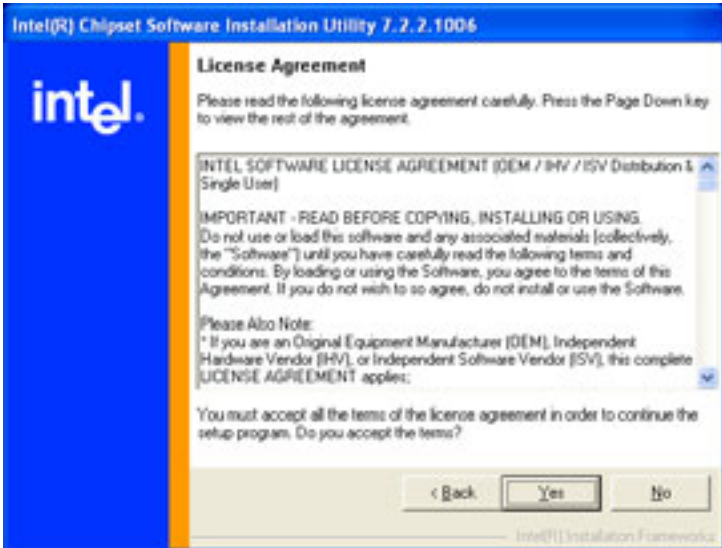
Intel(R) Chipset Software Installation Utility 7.2.2.1006

intel.

License Agreement

Please read the following license agreement carefully. Press the Page Down key to view the rest of the agreement.

INTEL SOFTWARE LICENSE AGREEMENT (OEM / IHV / ISV Distribution & Single User)

IMPORTANT - READ BEFORE COPYING, INSTALLING OR USING.
Do not use or load this software and any associated materials (collectively, the "Software") until you have carefully read the following terms and conditions. By loading or using the Software, you agree to the terms of this Agreement. If you do not wish to so agree, do not install or use the Software.

Please Also Note:
* If you are an Original Equipment Manufacturer (OEM), Independent Hardware Vendor (IHV), or Independent Software Vendor (ISV), this complete LICENSE AGREEMENT applies;

You must accept all the terms of the license agreement in order to continue the setup program. Do you accept the terms?

< Back

Yes

No

Intel(R) Installation Framework